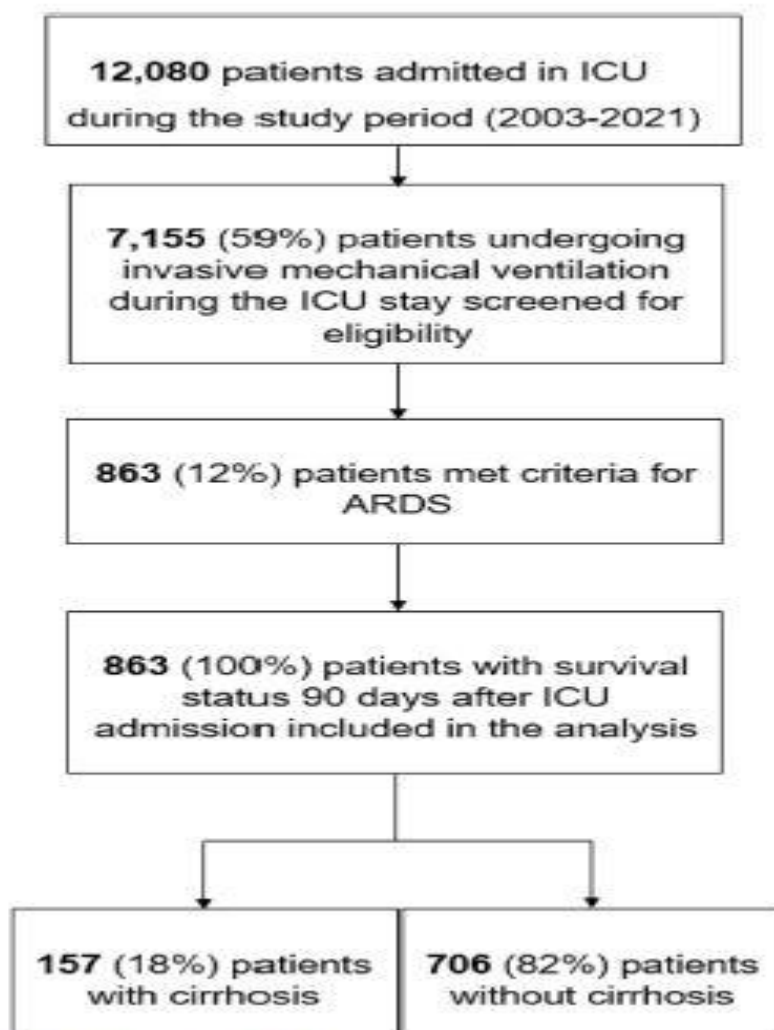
12,080 patients admitted in ICU during the study period (2003-2021)

7,155 (59%) patients undergoing invasive mechanical ventilation during the ICU stay screened for eligibility

863 (12%) patients met criteria for ARDS

863 (100%) patients with survival status 90 days after ICU admission included in the analysis

157 (18%) patients with cirrhosis

706 (82%) patients without cirrhosis